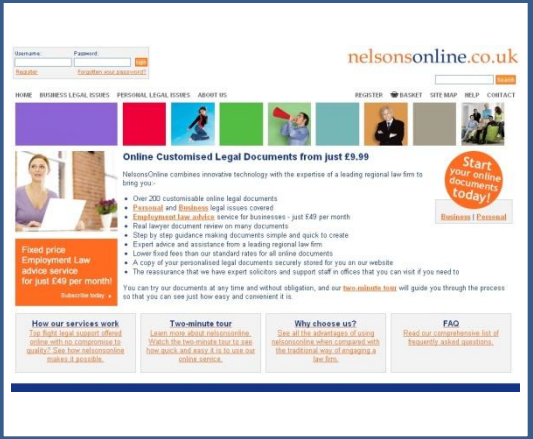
Username:
Password:
login
Register
Forgotten your password?

nelsonsonline.co.uk

Search

HOME BUSINESS LEGAL ISSUES PERSONAL LEGAL ISSUES ABOUT US

REGISTER BASKET SITE MAP HELP CONTACT

Online Customised Legal Documents from just £9.99

NelsonsOnline combines innovative technology with the expertise of a leading regional law firm to bring you:-

- Over 200 customisable online legal documents
- Personal and Business legal issues covered
- Employment law advice service for businesses - just £49 per month
- Real lawyer document review on many documents
- Step by step guidance making documents simple and quick to create
- Expert advice and assistance from a leading regional law firm
- Lower fixed fees than our standard rates for all online documents
- A copy of your personalised legal documents securely stored for you on our website
- The reassurance that we have expert solicitors and support staff in offices that you can visit if you need to

You can try our documents at any time and without obligation, and our two-minute tour will guide you through the process so that you can see just how easy and convenient it is.

Start your online documents today!

Business | Personal

Fixed price Employment Law advice service for just £49 per month!

Subscribe today

How our services work
Top flight legal support offered online with no compromise to quality? See how nelsonsonline makes it possible.

Two-minute tour
Learn more about nelsonsonline. Watch the two-minute tour to see how quick and easy it is to use our online service.

Why choose us?
See all the advantages of using nelsonsonline when compared with the traditional way of engaging a law firm.

FAQ
Read our comprehensive list of frequently asked questions.